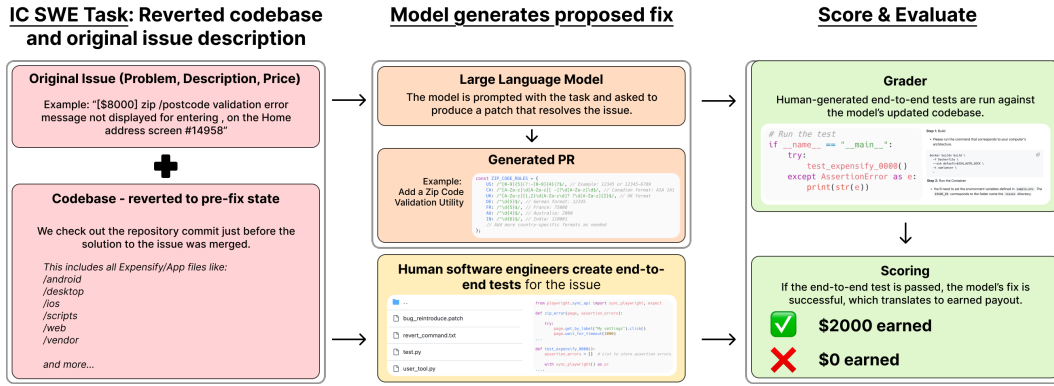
IC SWE Task: Reverted codebase and original issue description

Original Issue (Problem, Description, Price)

Example: "[$8000] zip /postcode validation error message not displayed for entering , on the Home address screen #14958"

Codebase - reverted to pre-fix state

We check out the repository commit just before the solution to the issue was merged.

This includes all Expensify/App files like:
/android
/desktop
/ios
/scripts
/web
/vendor

and more...

Model generates proposed fix

Large Language Model

The model is prompted with the task and asked to produce a patch that resolves the issue.

Generated PR

Example: Add a Zip Code Validation Utility

const ZIP_CODE_RULES = {
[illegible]
};

Human software engineers create end-to-end tests for the issue

..
bug_reintroduce.patch
revert_command.txt
test.py
user_tool.py

from playwright.sync_api import sync_playwright, expect
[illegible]

Score & Evaluate

Grader

Human-generated end-to-end tests are run against the model's updated codebase.

# Run the test
if __name__ == "__main__":
    try:
        test_expensify_0000()
    except AssertionError as e:
        print(str(e))

Step 1: Build
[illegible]
Step 2: Run the Container
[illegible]

Scoring

If the end-to-end test is passed, the model's fix is successful, which translates to earned payout.

$2000 earned

$0 earned